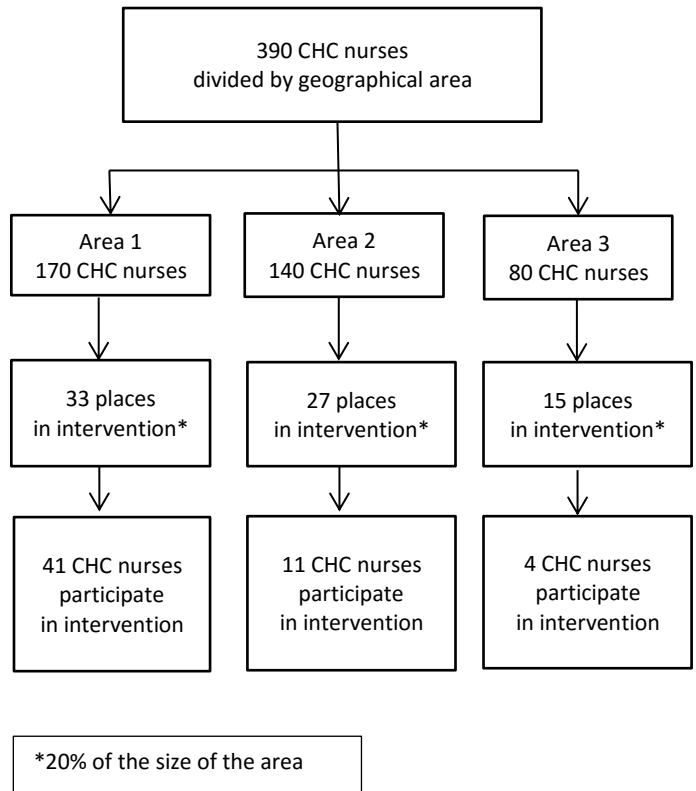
390 CHC nurses
divided by geographical area

Area 1
170 CHC nurses

Area 2
140 CHC nurses

Area 3
80 CHC nurses

33 places
in intervention*

27 places
in intervention*

15 places
in intervention*

41 CHC nurses
participate
in intervention

11 CHC nurses
participate
in intervention

4 CHC nurses
participate
in intervention

*20% of the size of the area